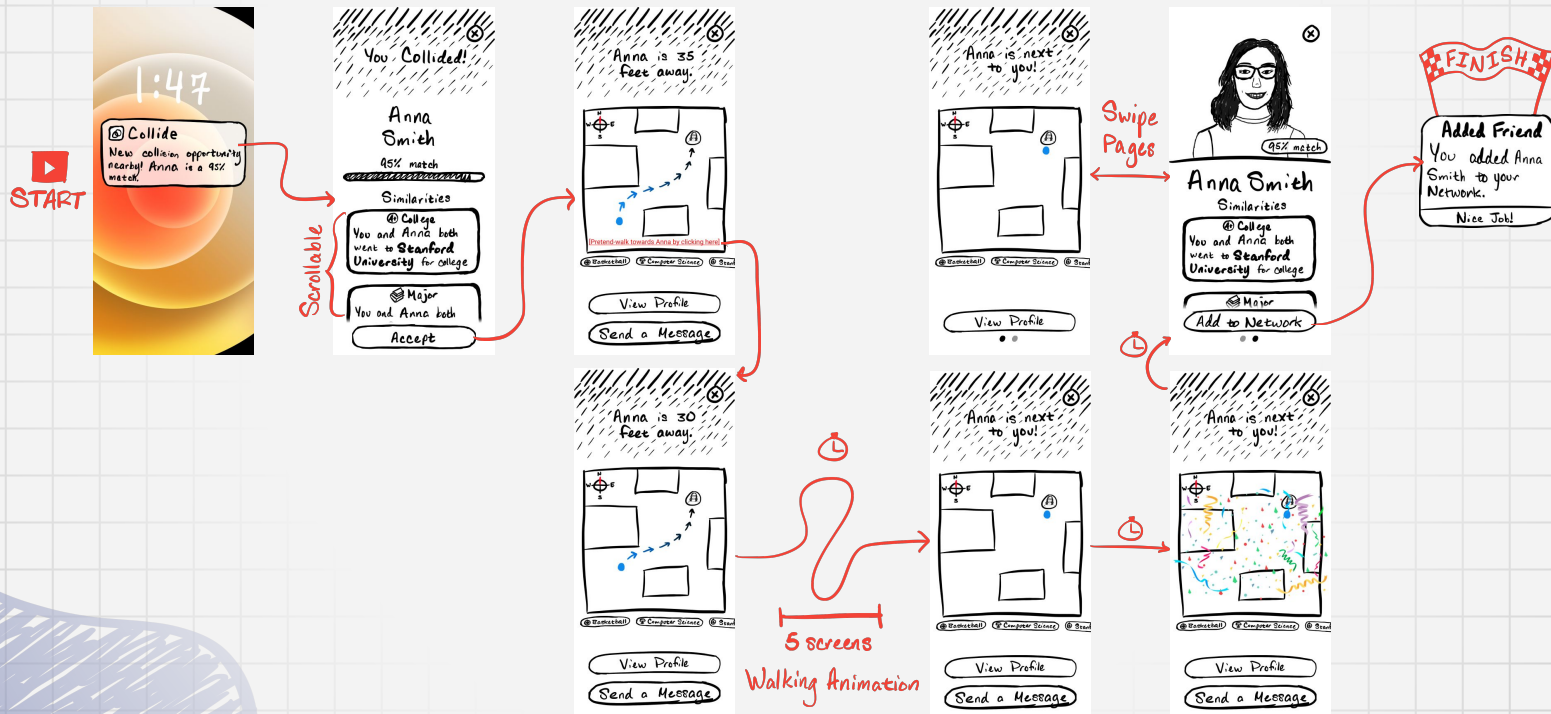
START

1:47

Collide
New collision opportunity nearby! Anna is a 95% match.

You Collided!

Anna Smith

95% match

Similarities

Scrollable

College
You and Anna both went to Stanford University for college

Major
You and Anna both

Accept

Anna is 35 feet away!

N
W E
S

[Pretend-walk towards Anna by clicking here]

Basketball
Computer Science
Board

View Profile

Send a Message

Anna is 30 feet away.

N
W E
S

Basketball
Computer Science
Board

View Profile

Send a Message

5 screens

Walking Animation

Anna is next to you!

N
W E
S

View Profile

Swipe Pages

Anna is next to you!

N
W E
S

Basketball
Computer Science
Board

View Profile

Send a Message

95% match

Anna Smith

Similarities

College
You and Anna both went to Stanford University for college

Major

Add to Network

Anna is next to you!

N
W E
S

Basketball
Computer Science
Board

View Profile

Send a Message

FINISH

Added Friend
You added Anna Smith to your Network.

Nice Job!